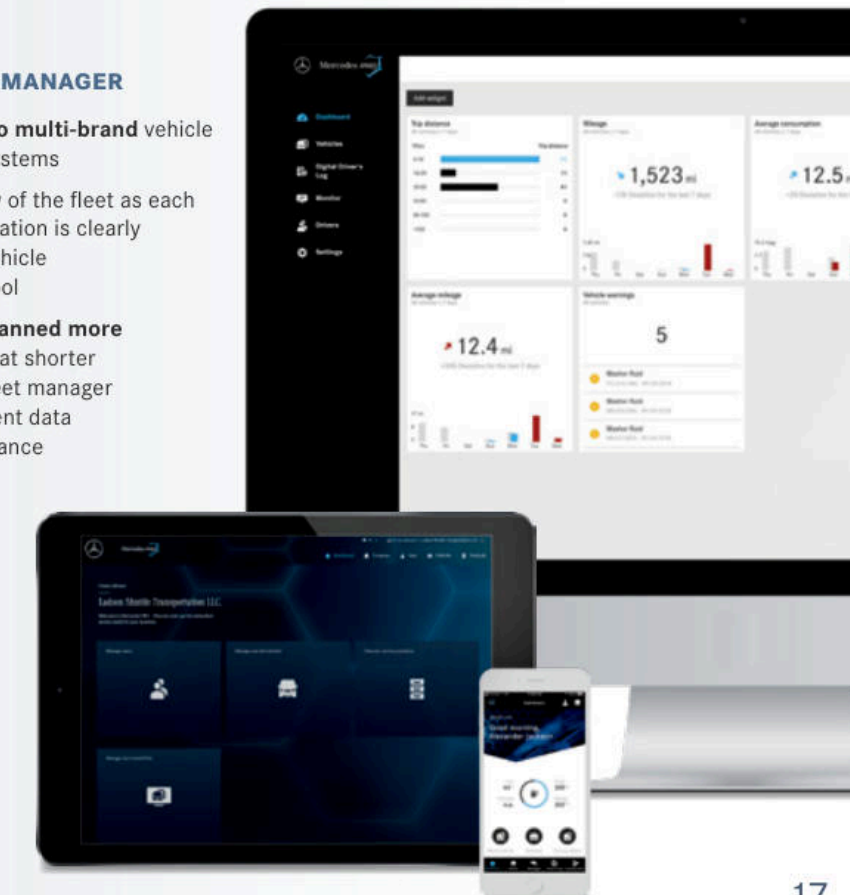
MANAGER

o multi-brand vehicle stems

of the fleet as each ation is clearly hicle ol

anned more at shorter eet manager ent data ance

Mercedes-Benz

Dashboard
Vehicles
Digital Driver's Log
Monitor
Drivers
Settings

Add widget

Trip distance

Mileage
1,523 mi

Average consumption
12.5

Average mileage
12.4 mi

Vehicle warnings
5

Washer fluid
Washer fluid
Washer fluid

Ladson Shuttle Transportation LLC

17